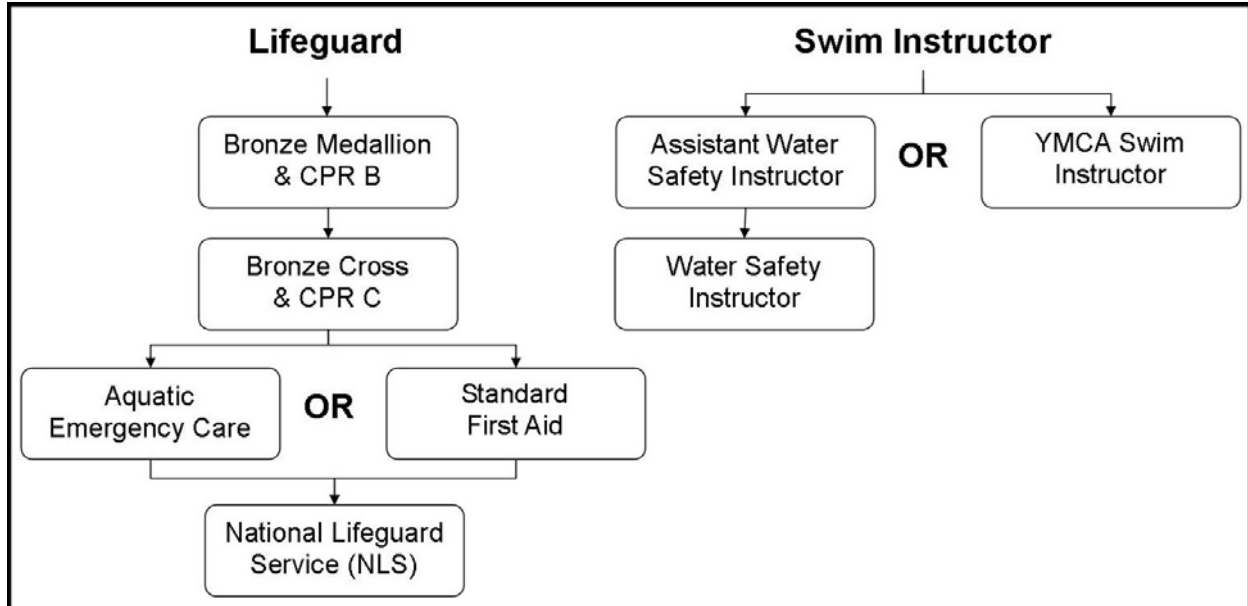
Lifeguard

Bronze Medallion & CPR B

Bronze Cross & CPR C

Aquatic Emergency Care

OR

Standard First Aid

National Lifeguard Service (NLS)

Swim Instructor

Assistant Water Safety Instructor

OR

YMCA Swim Instructor

Water Safety Instructor